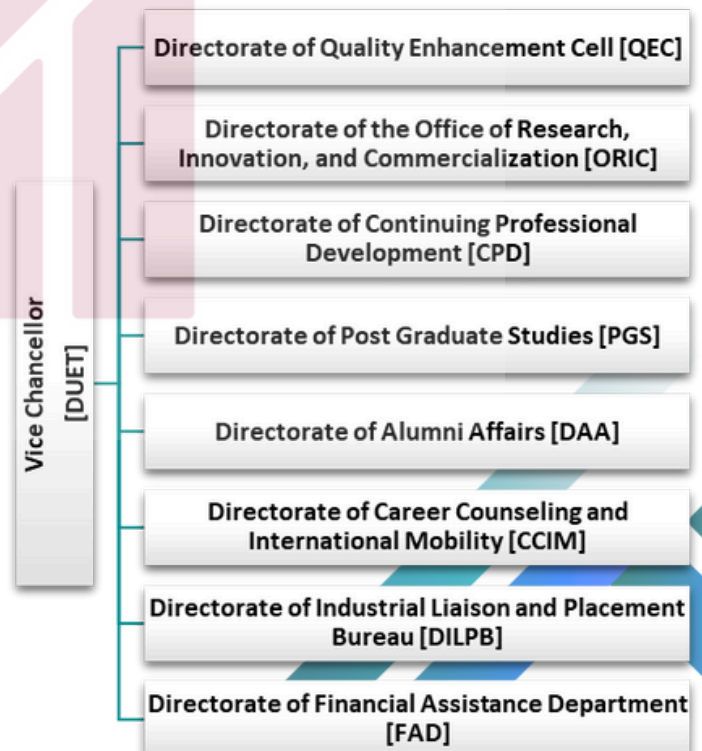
Vice Chancellor [DUET]

Directorate of Quality Enhancement Cell [QEC]

Directorate of the Office of Research, Innovation, and Commercialization [ORIC]

Directorate of Continuing Professional Development [CPD]

Directorate of Post Graduate Studies [PGS]

Directorate of Alumni Affairs [DAA]

Directorate of Career Counseling and International Mobility [CCIM]

Directorate of Industrial Liaison and Placement Bureau [DILPB]

Directorate of Financial Assistance Department [FAD]